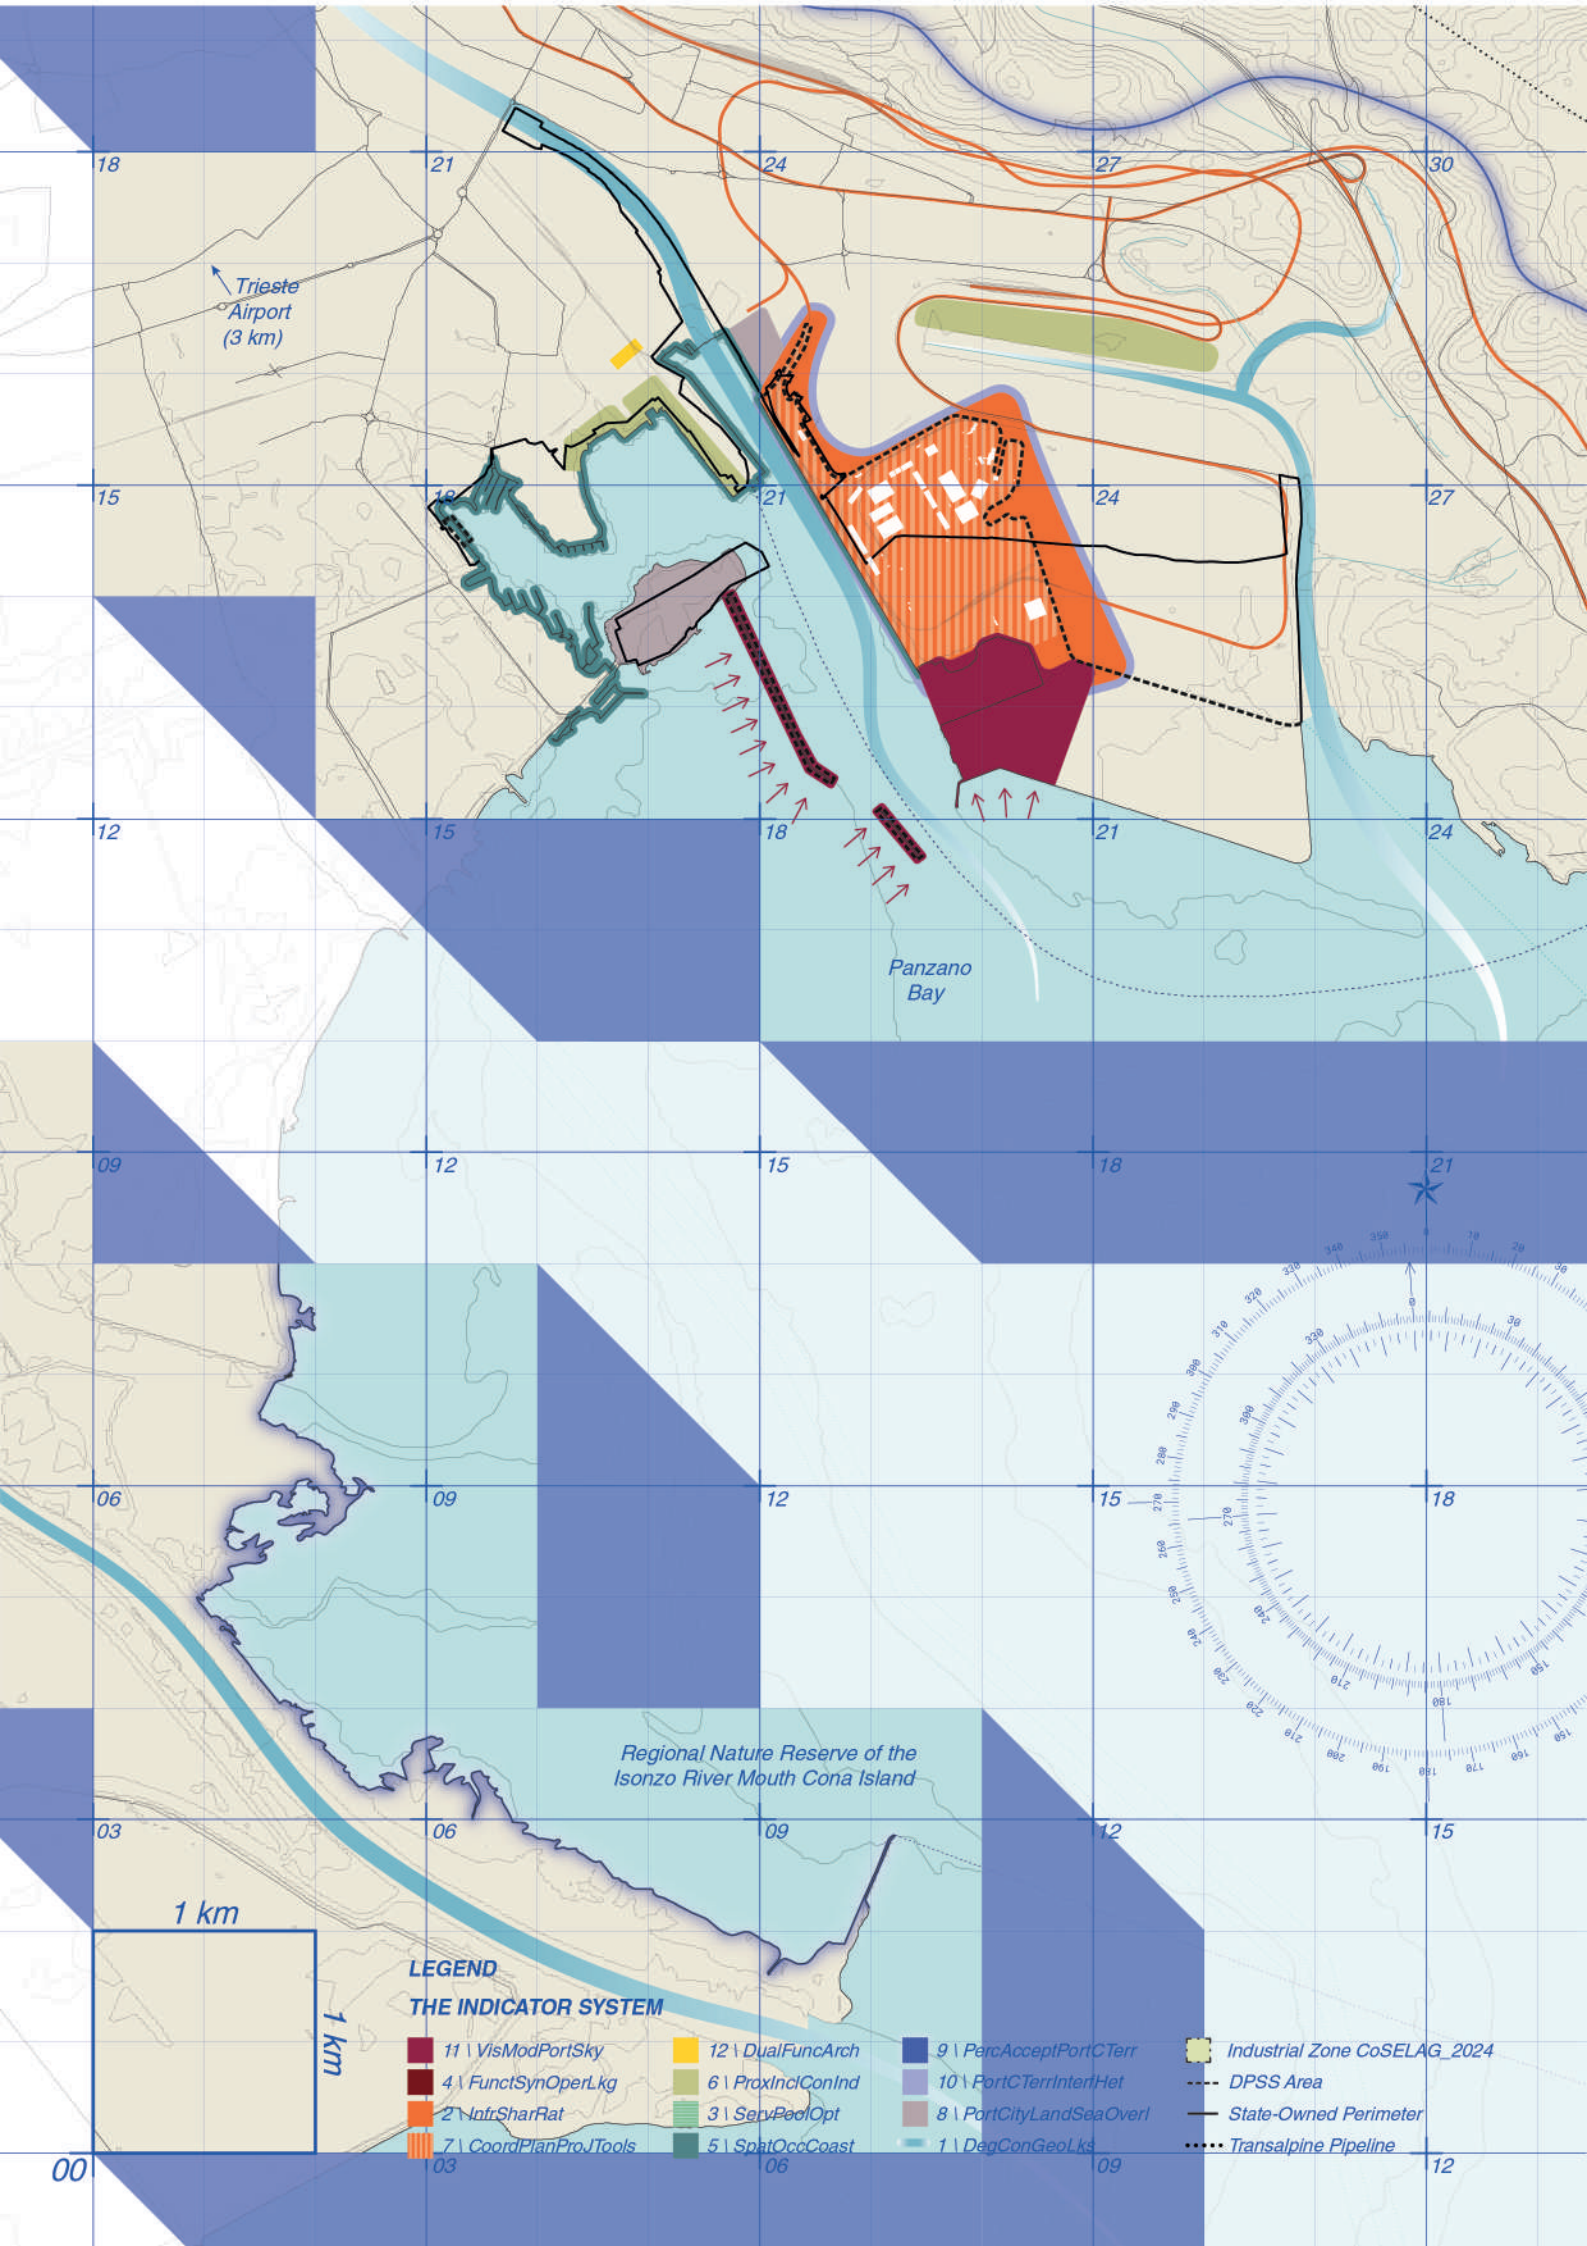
18
21
24
27
30

Trieste Airport (3 km)

15
18
21
24
27

12
15
18
21
24

Panzano Bay

09
12
15
18
21

06
09
12
15
18

Regional Nature Reserve of the Isonzo River Mouth Cona Island

03
06
09
12
15

1 km
1 km

LEGEND
THE INDICATOR SYSTEM

11 \ VisModPortSky
4 \ FunctSynOperLkg
2 \ InfrSharRat
7 \ CoordPlanProJTools
12 \ DualFuncArch
6 \ ProxInclConInd
3 \ ServPoolOpt
5 \ SpatOccCoast
9 \ PercAcceptPortCTerr
10 \ PortCTerrInterHet
8 \ PortCityLandSeaOverl
1 \ DegConGeoLks
Industrial Zone CoSELAG_2024
DPSS Area
State-Owned Perimeter
Transalpine Pipeline

00
03
06
09
12